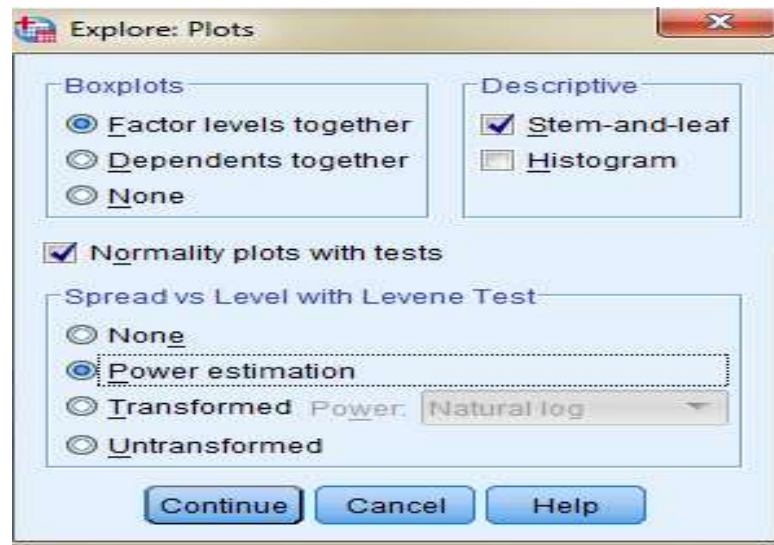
Explore: Plots

Boxplots
Factor levels together
Dependents together
None

Descriptive
Stem-and-leaf
Histogram

Normality plots with tests

Spread vs Level with Levene Test
None
Power estimation
Transformed Power: Natural log
Untransformed

Continue Cancel Help